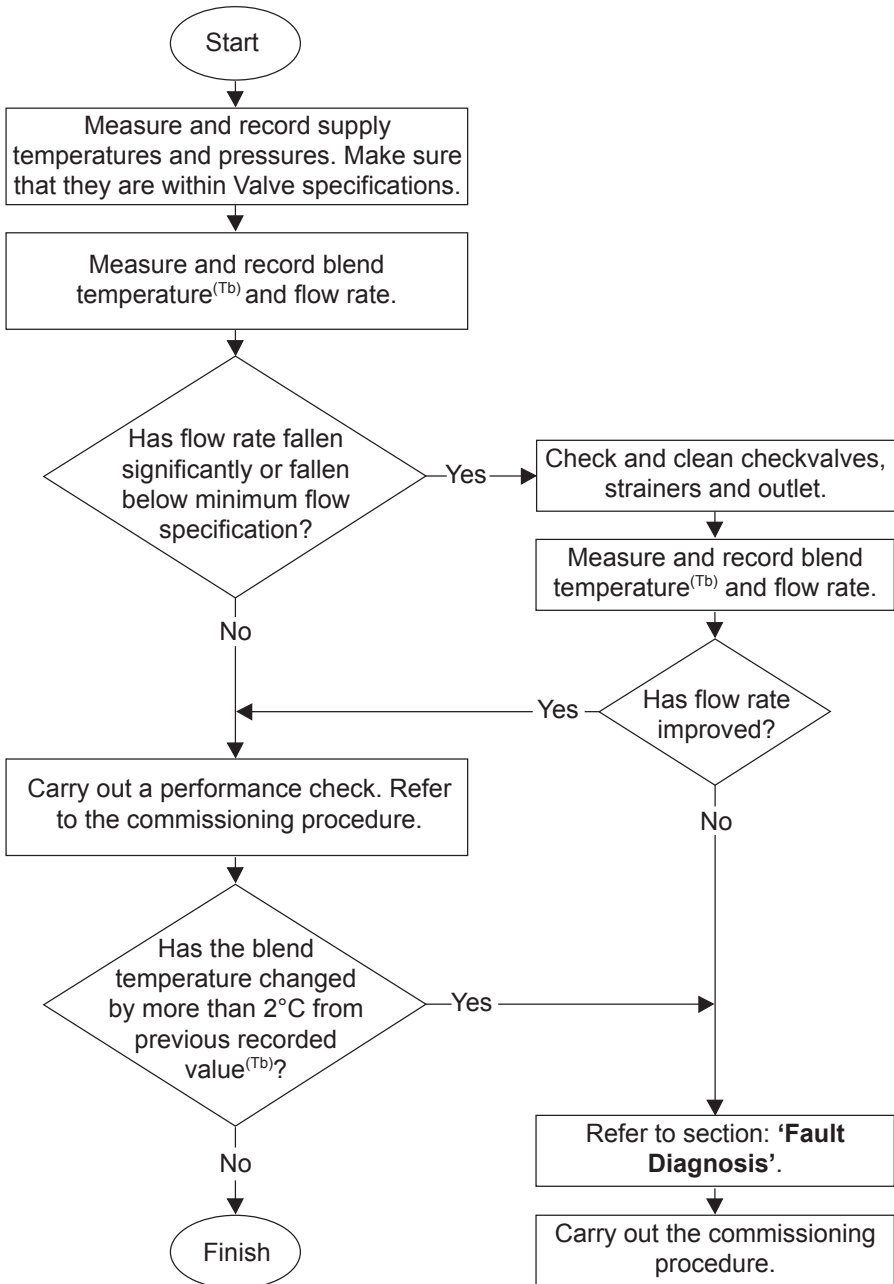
Start

Measure and record supply temperatures and pressures. Make sure that they are within Valve specifications.

Measure and record blend temperature$^{(Tb)}$ and flow rate.

Has flow rate fallen significantly or fallen below minimum flow specification?

Yes

Check and clean checkvalves, strainers and outlet.

Measure and record blend temperature$^{(Tb)}$ and flow rate.

No

Yes

Has flow rate improved?

Carry out a performance check. Refer to the commissioning procedure.

No

Has the blend temperature changed by more than 2°C from previous recorded value$^{(Tb)}$?

Yes

Refer to section: **'Fault Diagnosis'**.

No

Carry out the commissioning procedure.

Finish